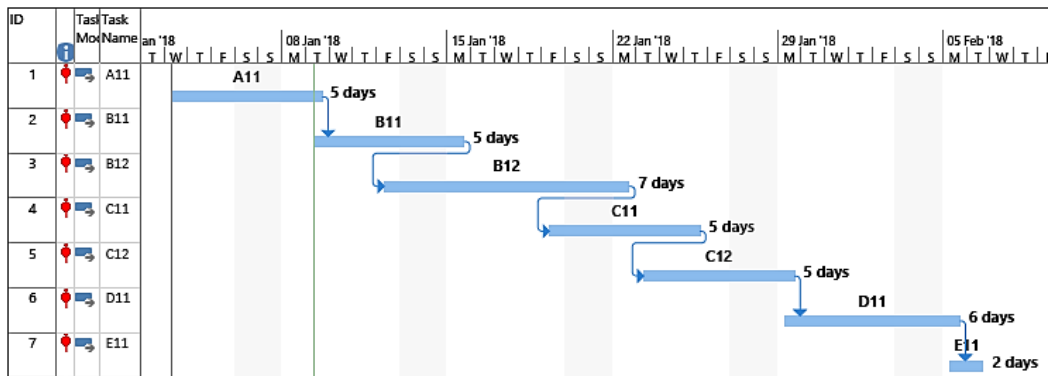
| ID | | Task Mode | Task Name |
|---|---|---|---|
| 1 | | | A11 |
| 2 | | | B11 |
| 3 | | | B12 |
| 4 | | | C11 |
| 5 | | | C12 |
| 6 | | | D11 |
| 7 | | | E11 |

an '18
T W T F S S

08 Jan '18
M T W T F S S

15 Jan '18
M T W T F S S

22 Jan '18
M T W T F S S

29 Jan '18
M T W T F S S

05 Feb '18
M T W T

A11
5 days

B11
5 days

B12
7 days

C11
5 days

C12
5 days

D11
6 days

E11
2 days